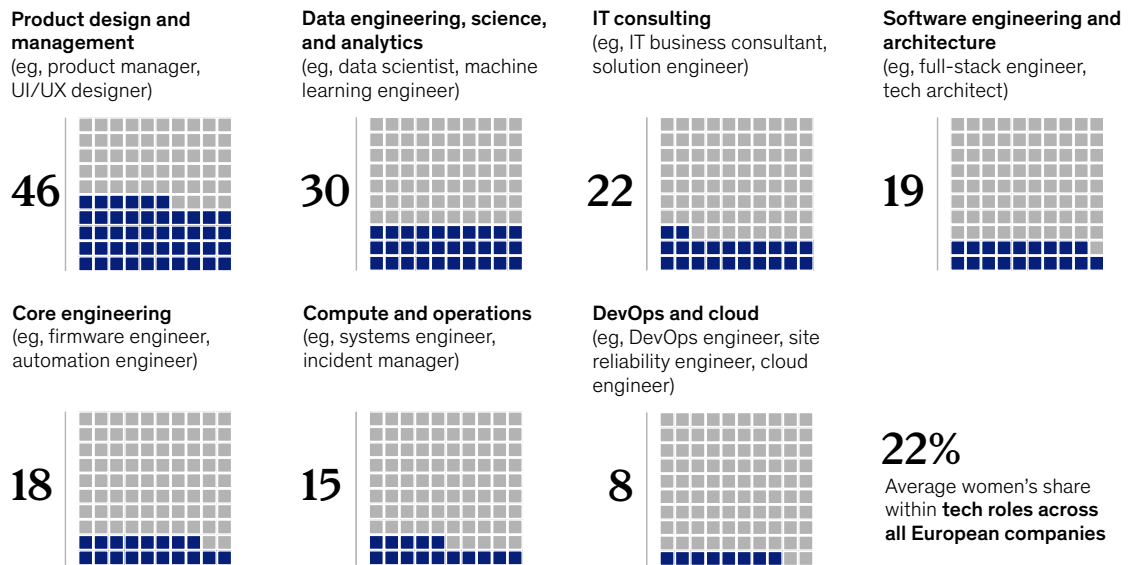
**Product design and management**
(eg, product manager, UI/UX designer)

46

**Data engineering, science, and analytics**
(eg, data scientist, machine learning engineer)

30

**IT consulting**
(eg, IT business consultant, solution engineer)

22

**Software engineering and architecture**
(eg, full-stack engineer, tech architect)

19

**Core engineering**
(eg, firmware engineer, automation engineer)

18

**Compute and operations**
(eg, systems engineer, incident manager)

15

**DevOps and cloud**
(eg, DevOps engineer, site reliability engineer, cloud engineer)

8

22%
Average women's share within **tech roles across all European companies**